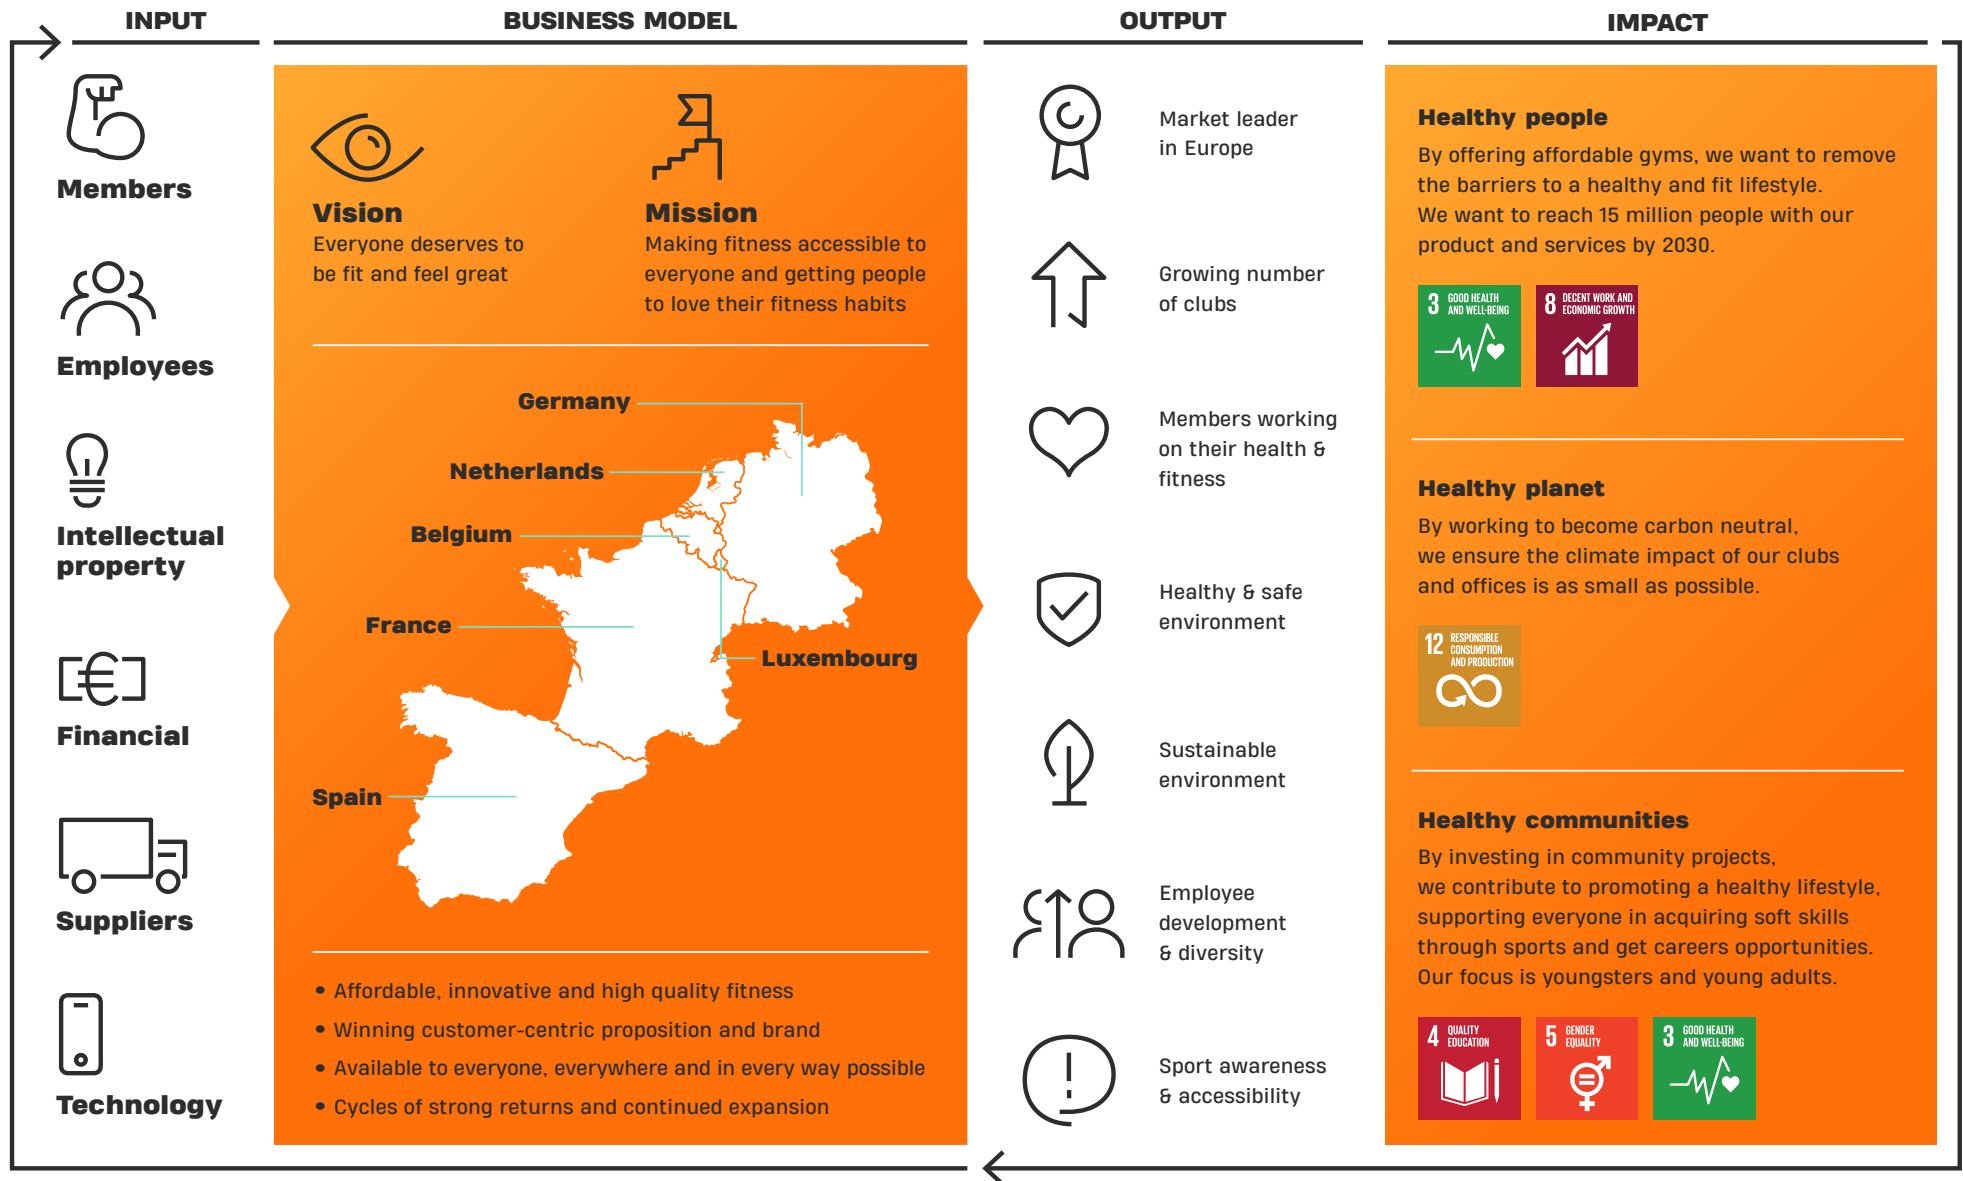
INPUT

Members

Employees

Intellectual property

Financial

Suppliers

Technology

BUSINESS MODEL

Vision
Everyone deserves to be fit and feel great

Mission
Making fitness accessible to everyone and getting people to love their fitness habits

Germany
Netherlands
Belgium
France
Luxembourg
Spain

• Affordable, innovative and high quality fitness
• Winning customer-centric proposition and brand
• Available to everyone, everywhere and in every way possible
• Cycles of strong returns and continued expansion

OUTPUT

Market leader in Europe

Growing number of clubs

Members working on their health & fitness

Healthy & safe environment

Sustainable environment

Employee development & diversity

Sport awareness & accessibility

IMPACT

Healthy people
By offering affordable gyms, we want to remove the barriers to a healthy and fit lifestyle.
We want to reach 15 million people with our product and services by 2030.

3 GOOD HEALTH AND WELL-BEING
8 DECENT WORK AND ECONOMIC GROWTH

Healthy planet
By working to become carbon neutral, we ensure the climate impact of our clubs and offices is as small as possible.

12 RESPONSIBLE CONSUMPTION AND PRODUCTION

Healthy communities
By investing in community projects, we contribute to promoting a healthy lifestyle, supporting everyone in acquiring soft skills through sports and get careers opportunities.
Our focus is youngsters and young adults.

4 QUALITY EDUCATION
5 GENDER EQUALITY
3 GOOD HEALTH AND WELL-BEING